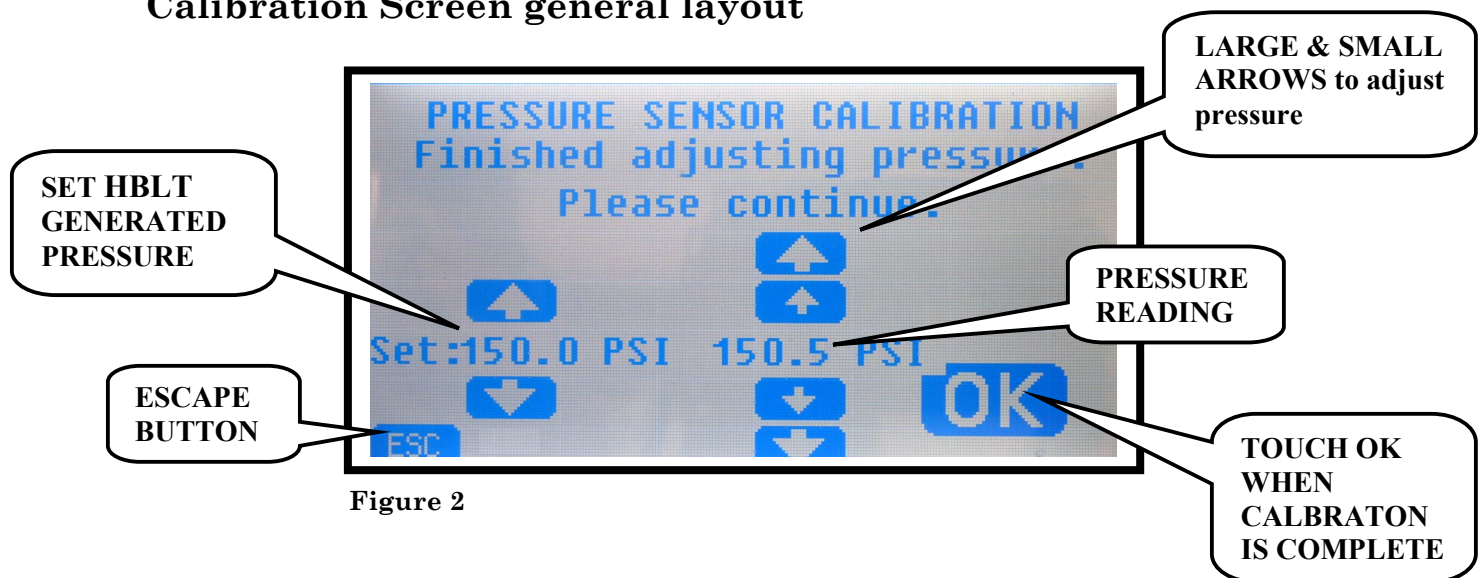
Calibration Screen general layout

LARGE & SMALL ARROWS to adjust pressure

PRESSURE SENSOR CALIBRATION
Finished adjusting pressur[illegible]
Please continu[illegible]

SET HBLT GENERATED PRESSURE

PRESSURE READING

Set:150.0 PSI 150.5 PSI

OK

ESCAPE BUTTON

ESC

TOUCH OK WHEN CALBRATON IS COMPLETE

Figure 2